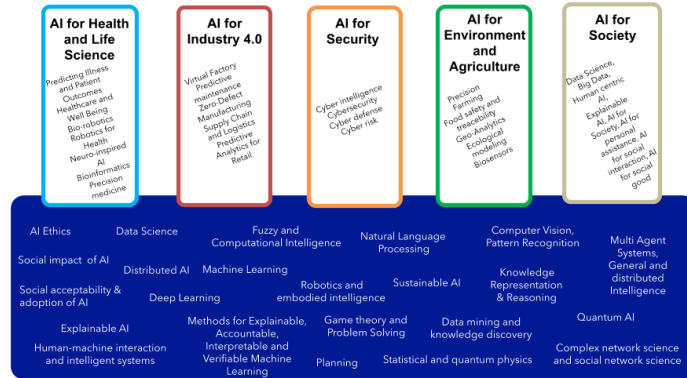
AI for Health and Life Science

Predicting Illness and Patient Outcomes
Healthcare and Well Being
Bio-robotics
Robotics for Health
Neuro-inspired AI
Bioinformatics
Precision medicine

AI for Industry 4.0

Virtual Factory
Predictive maintenance
Zero-Defect Manufacturing
Supply Chain and Logistics
Predictive Analytics for Retail

AI for Security

Cyber intelligence
Cybersecurity
Cyber defense
Cyber risk

AI for Environment and Agriculture

Precision Farming
Food safety and traceability
Geo-Analytics
Ecological modeling
Biosensors

AI for Society

Data Science, Big Data, Human centric AI,
Explainable AI, AI for Society, AI for personal assistance, AI for social interaction, AI for social good

AI Ethics
Data Science
Fuzzy and Computational Intelligence
Natural Language Processing
Computer Vision, Pattern Recognition
Multi Agent Systems, General and distributed Intelligence
Social impact of AI
Distributed AI
Machine Learning
Robotics and embodied intelligence
Sustainable AI
Knowledge Representation & Reasoning
Social acceptability & adoption of AI
Deep Learning
Explainable AI
Methods for Explainable, Accountable, Interpretable and Verifiable Machine Learning
Game theory and Problem Solving
Data mining and knowledge discovery
Quantum AI
Human-machine interaction and intelligent systems
Planning
Statistical and quantum physics
Complex network science and social network science